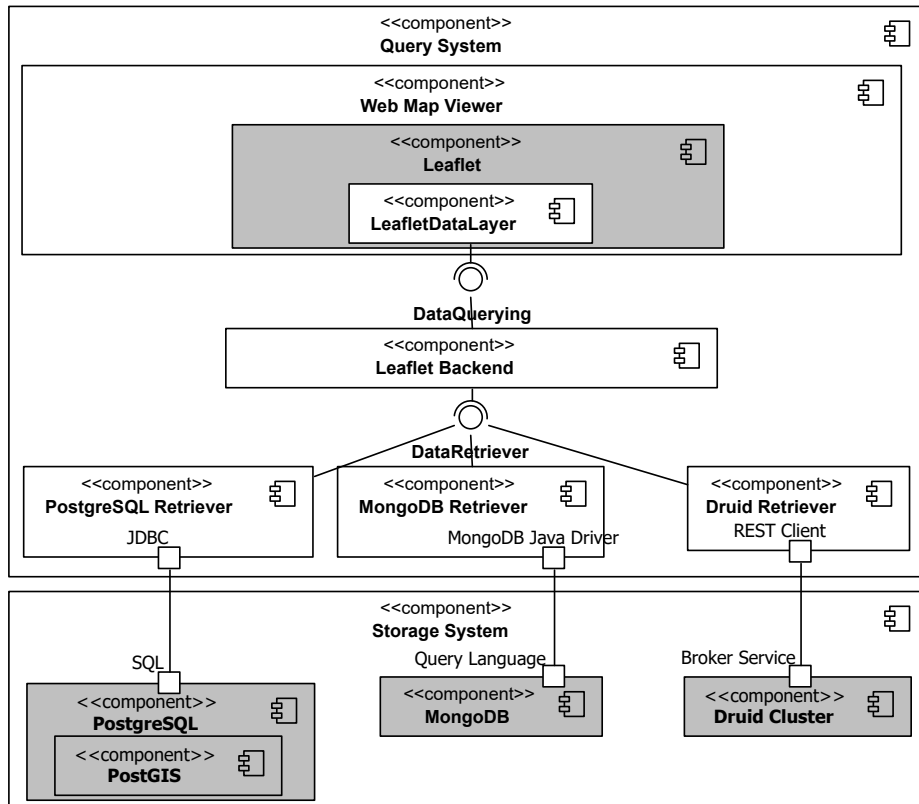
<<component>>
Query System

<<component>>
Web Map Viewer

<<component>>
Leaflet

<<component>>
LeafletDataLayer

DataQuerying

<<component>>
Leaflet Backend

DataRetriever

<<component>>
PostgreSQL Retriever

JDBC

<<component>>
MongoDB Retriever

MongoDB Java Driver

<<component>>
Druid Retriever

REST Client

<<component>>
Storage System

SQL

<<component>>
PostgreSQL

<<component>>
PostGIS

Query Language

<<component>>
MongoDB

Broker Service

<<component>>
Druid Cluster